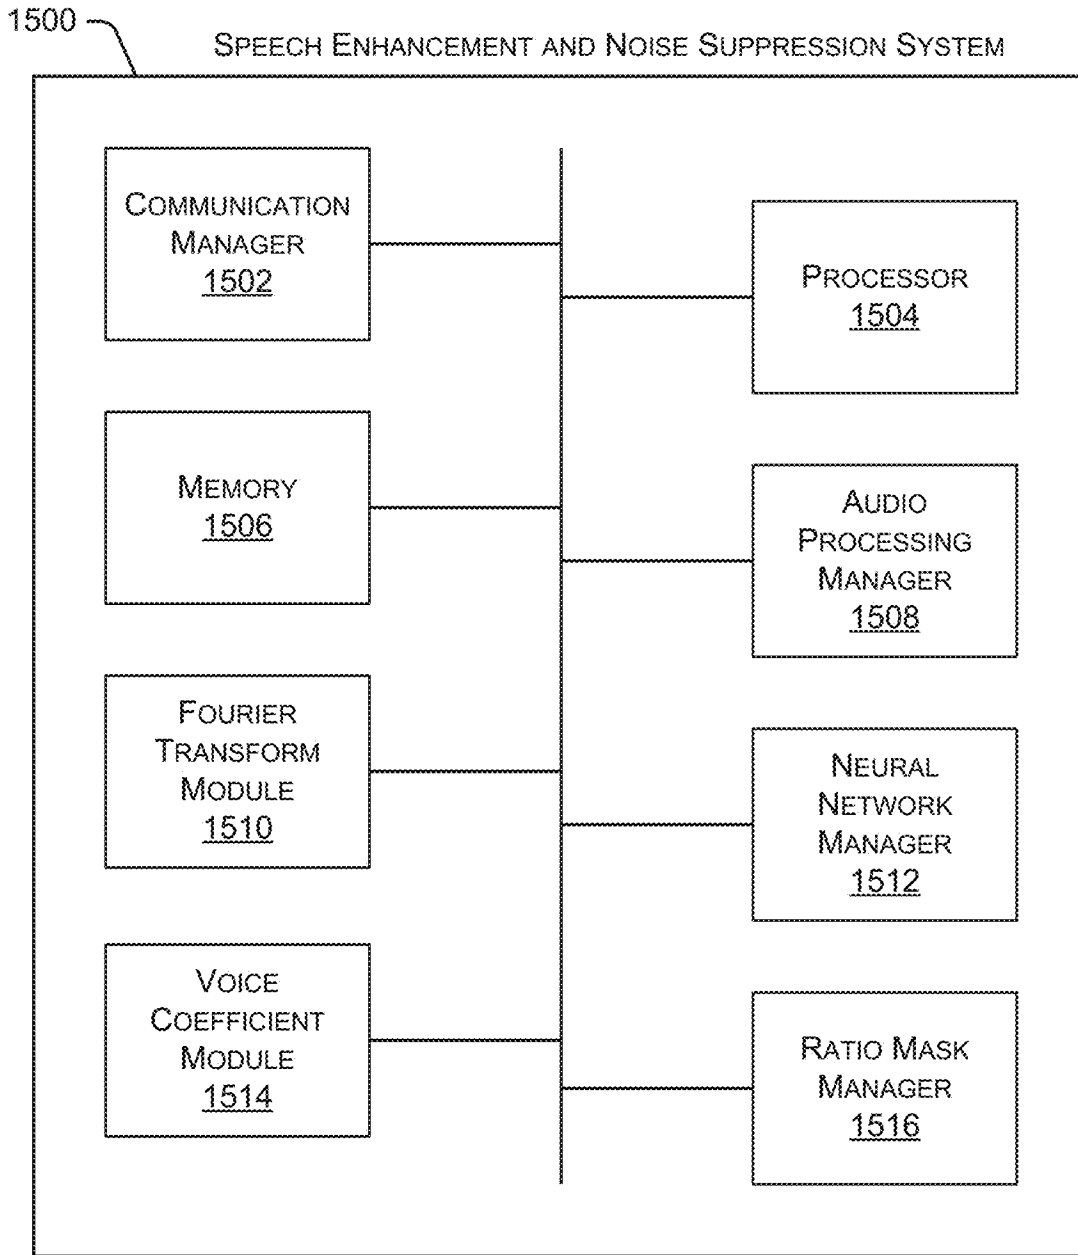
1500

Speech Enhancement and Noise Suppression System

Communication Manager
1502

Processor
1504

Memory
1506

Audio Processing Manager
1508

Fourier Transform Module
1510

Neural Network Manager
1512

Voice Coefficient Module
1514

Ratio Mask Manager
1516